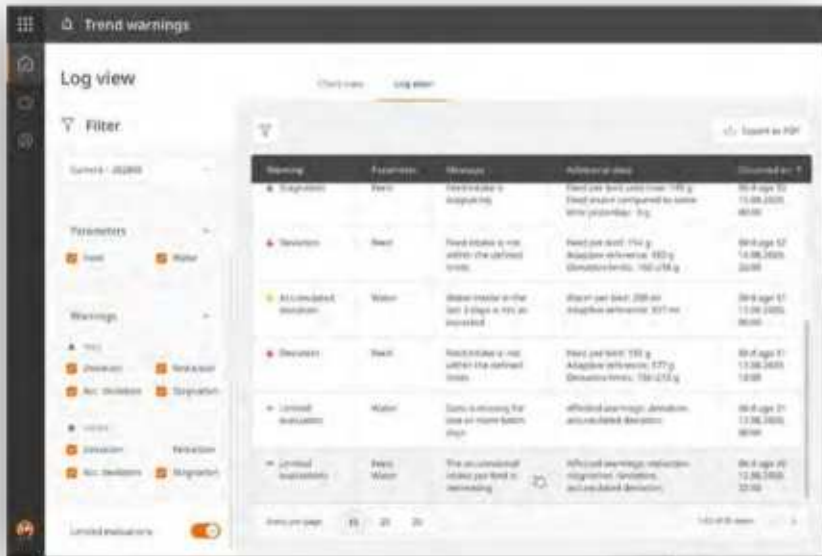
Trend warnings

Log view

Chart view Log view

Filter

Parameters

Feed Water

Warnings

Deviation Accumulated deviation Stagnation

Limited evaluations

Export as PDF

| Warning | Parameter | Message | Additional data | Occurred on |
|---|---|---|---|---|
| Stagnation | Feed | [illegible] | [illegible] | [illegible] |
| Deviation | Feed | Feed intake is not within the defined limits | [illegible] | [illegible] |
| Accumulated deviation | Water | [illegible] | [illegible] | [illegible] |
| Deviation | Feed | Feed intake is not within the defined limits | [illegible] | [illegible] |
| Limited evaluation | Water | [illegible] | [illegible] | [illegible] |
| Limited evaluation | Feed Water | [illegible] | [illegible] | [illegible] |

Rows per page 10 20 50

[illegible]